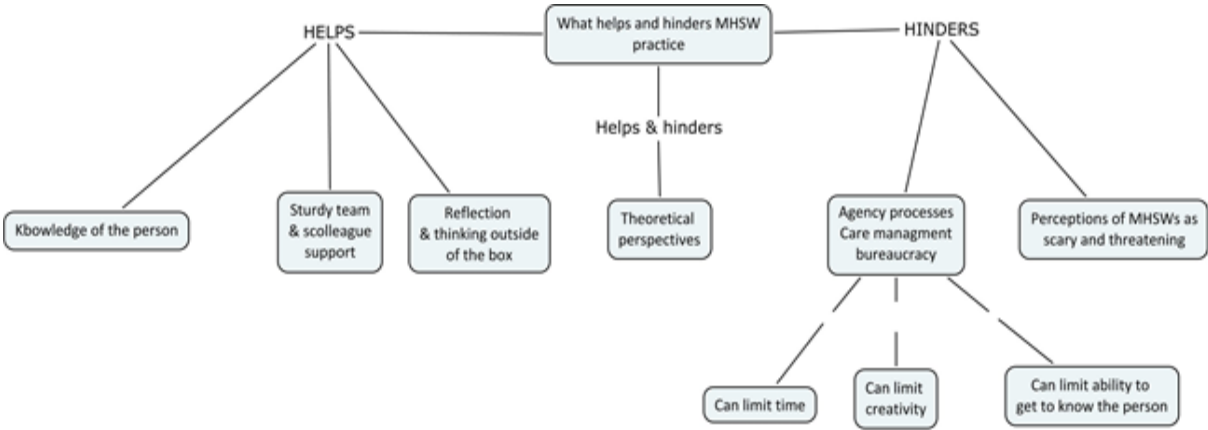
What helps and hinders MHSW practice

HELPS

HINDERS

Helps & hinders

Kbowledge of the person

Sturdy team & scolleague support

Reflection & thinking outside of the box

Theoretical perspectives

Agency processes Care managment bureaucracy

Perceptions of MHSWs as scary and threatening

Can limit time

Can limit creativity

Can limit ability to get to know the person